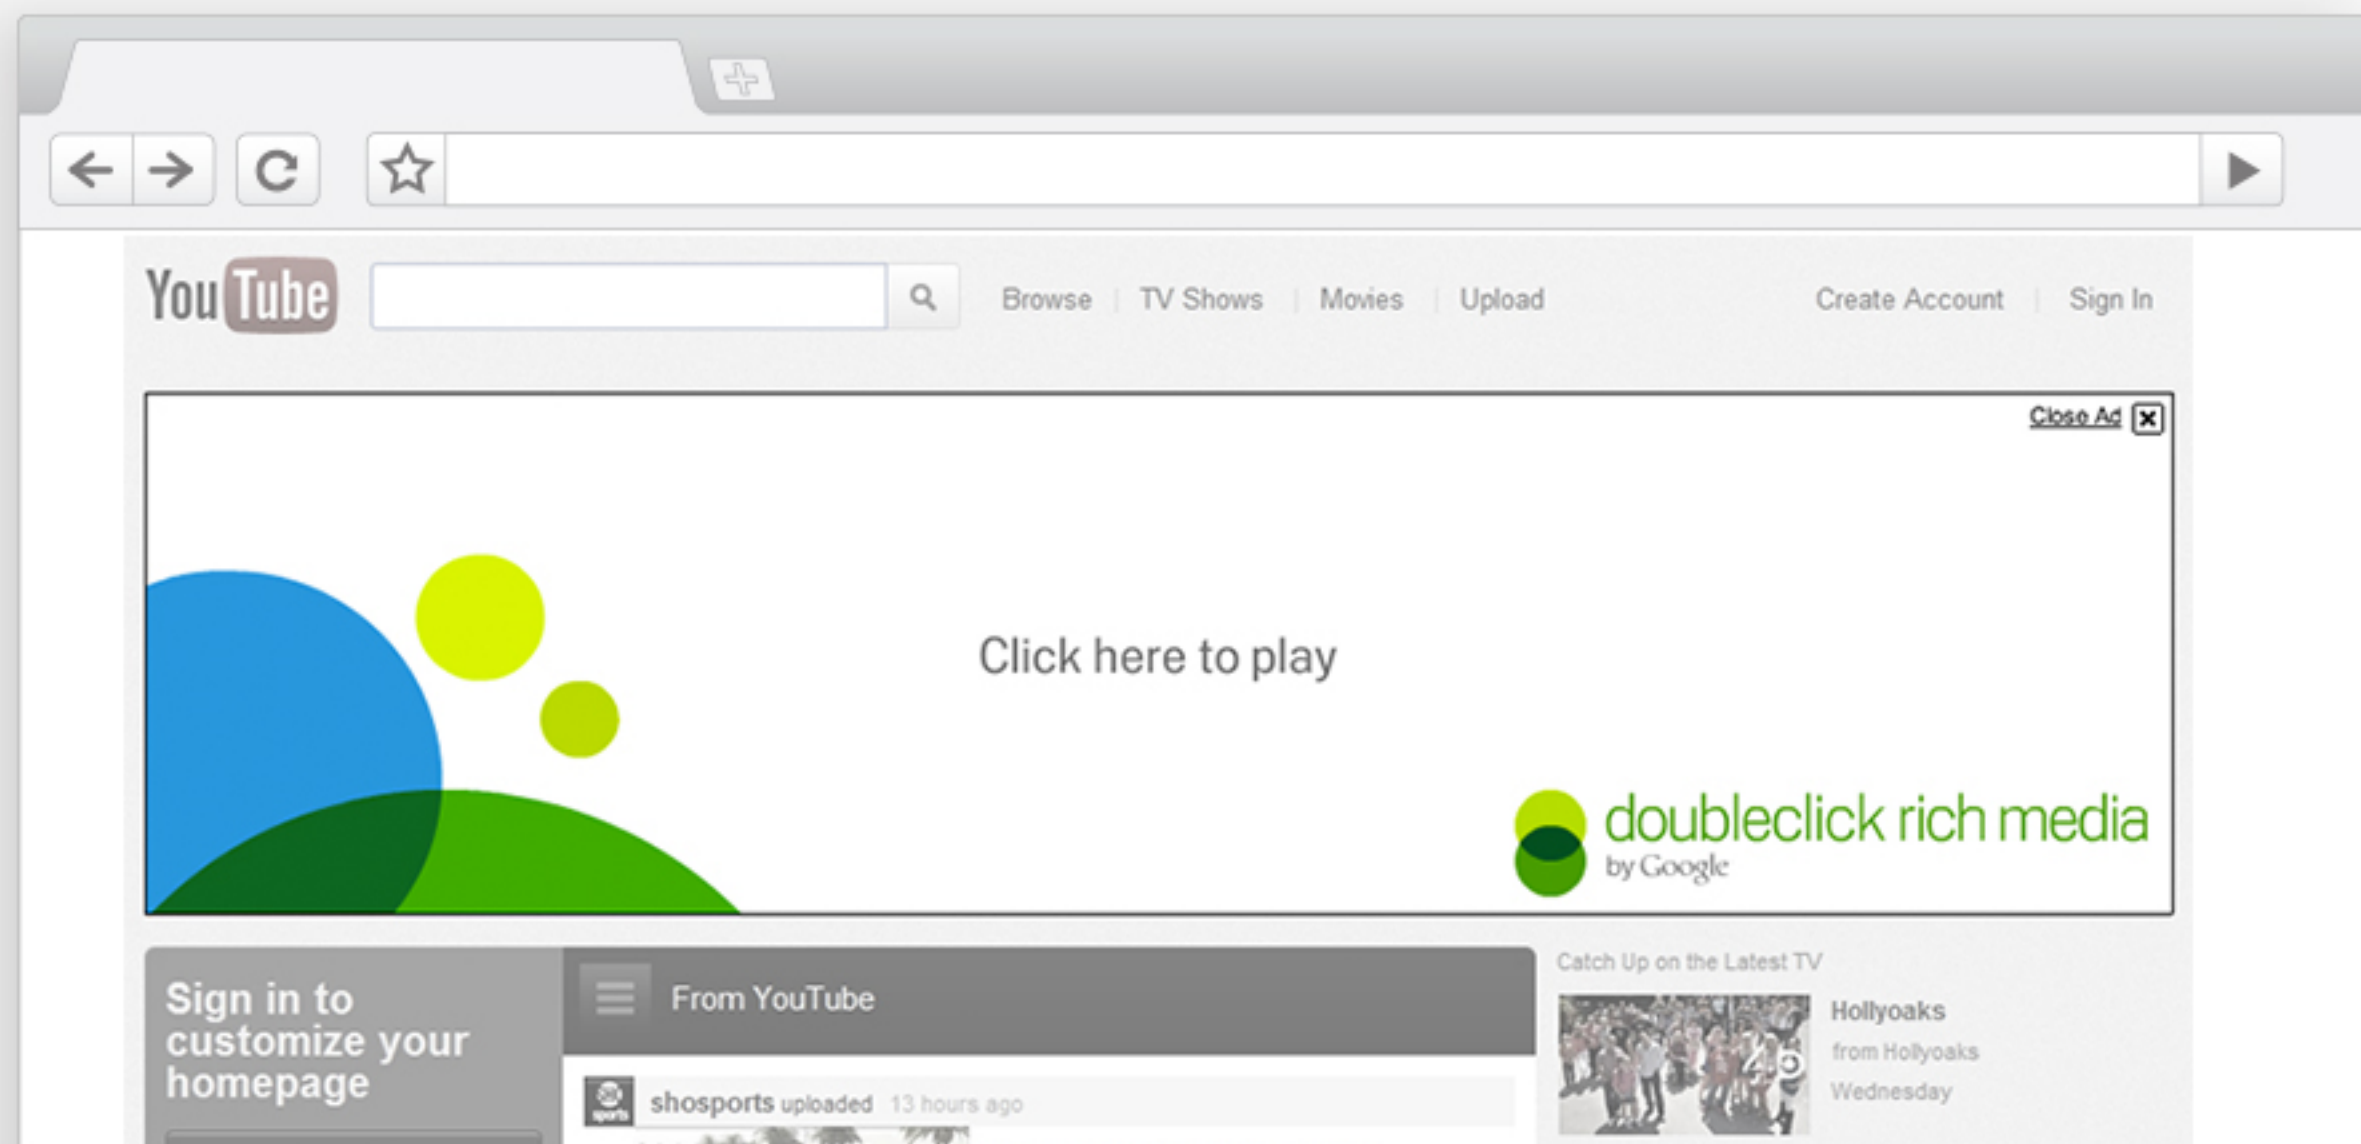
YouTube

Browse | TV Shows | Movies | Upload

Create Account | Sign In

Close Ad

Click here to play

doubleclick rich media
by Google

Sign in to customize your homepage

From YouTube

shosports uploaded 13 hours ago

Catch Up on the Latest TV

Hollyoaks
from Hollyoaks
Wednesday